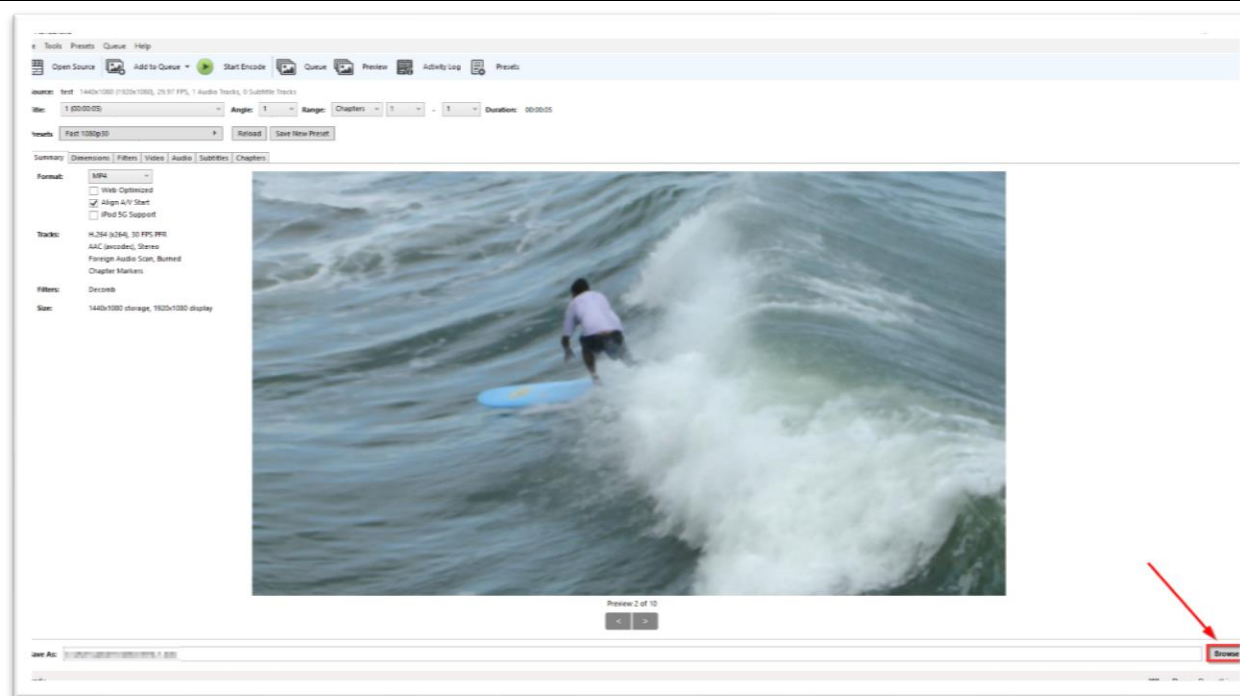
e Tools Presets Queue Help

Open Source Add to Queue Start Encode Queue Preview Activity Log Presets

ource: test 1440x1080 (1920x1080), 29.97 FPS, 1 Audio Tracks, 0 Subtitle Tracks

itle: 1 (00:00:05) Angle: 1 Range: Chapters 1 - 1 Duration: 00:00:05

resets Fast 1080p30 Reload Save New Preset

Summary Dimensions Filters Video Audio Subtitles Chapters

Format: MP4
Web Optimized
Align A/V Start
iPod 5G Support

Tracks: H.264 (x264), 30 FPS PFR
AAC (avcodec), Stereo
Foreign Audio Scan, Burned
Chapter Markers

Filters: Decomb

Size: 1440x1080 storage, 1920x1080 display

Preview 2 of 10

< >

ave As: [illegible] Browse